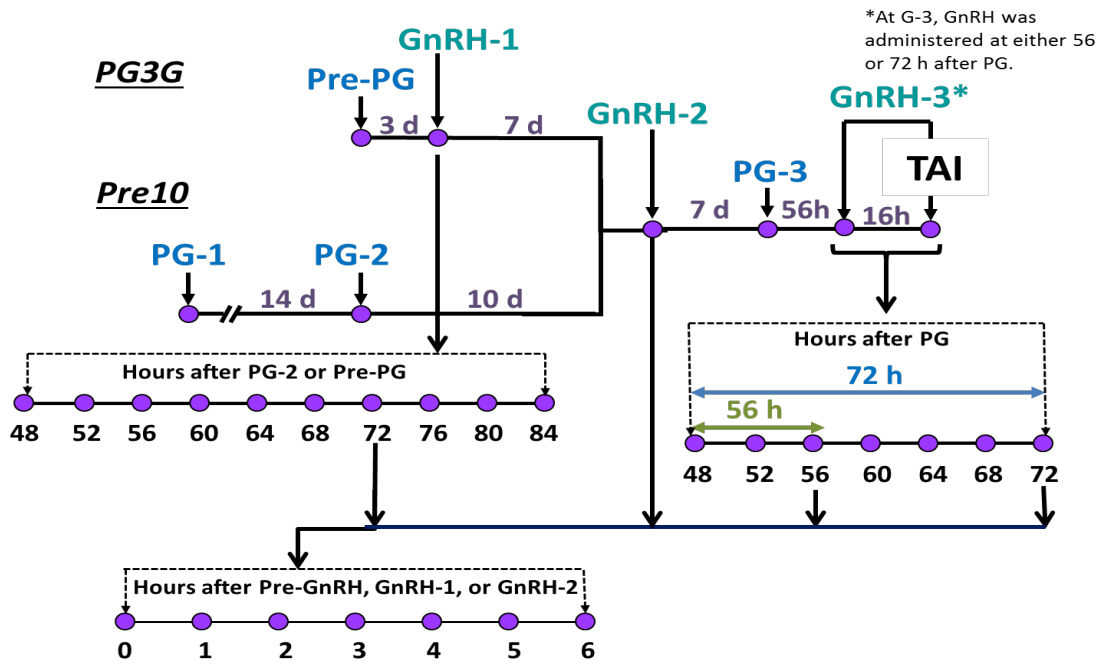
*At G-3, GnRH was administered at either 56 or 72 h after PG.

PG3G

GnRH-1

Pre-PG

3 d

7 d

GnRH-2

GnRH-3*

TAI

Pre10

PG-3

7 d

56h

16h

PG-1

PG-2

14 d

10 d

Hours after PG-2 or Pre-PG

48 52 56 60 64 68 72 76 80 84

Hours after PG

72 h

56 h

48 52 56 60 64 68 72

Hours after Pre-GnRH, GnRH-1, or GnRH-2

0 1 2 3 4 5 6